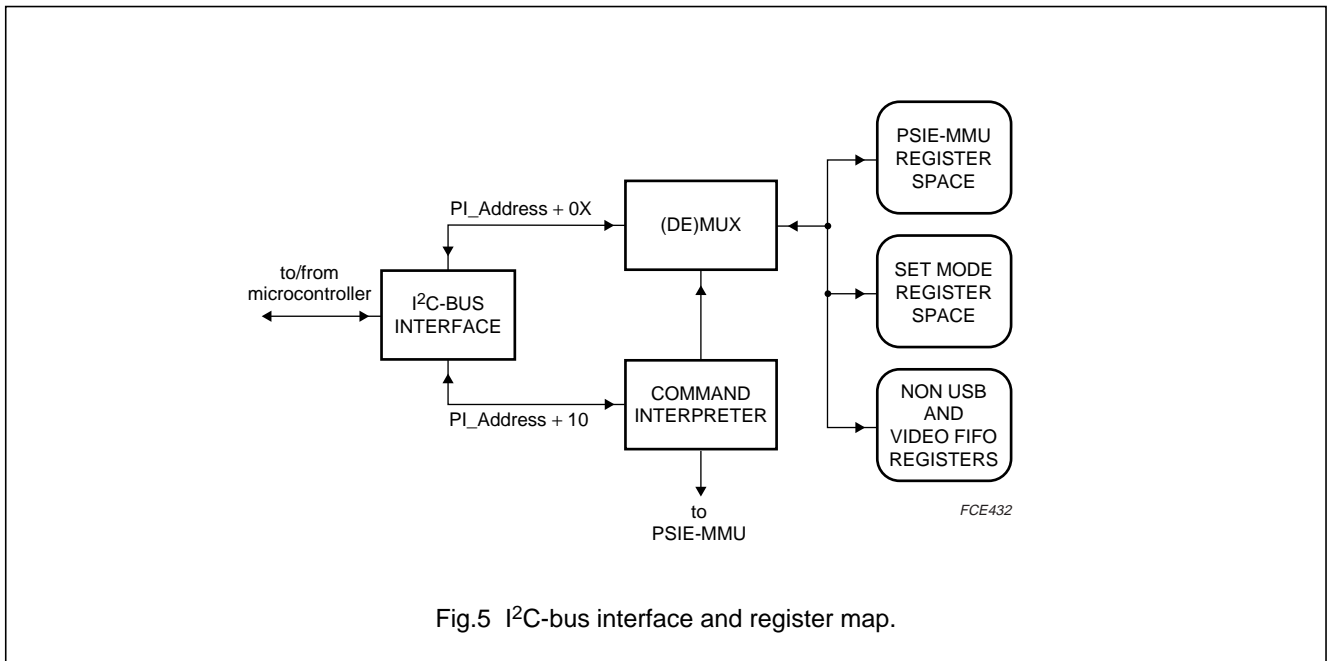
PSIE-MMU REGISTER SPACE

PI_Address + 0X

(DE)MUX

SET MODE REGISTER SPACE

to/from microcontroller

$I^2$C-BUS INTERFACE

NON USB AND VIDEO FIFO REGISTERS

COMMAND INTERPRETER

PI_Address + 10

to PSIE-MMU

FCE432

Fig.5 $I^2$C-bus interface and register map.